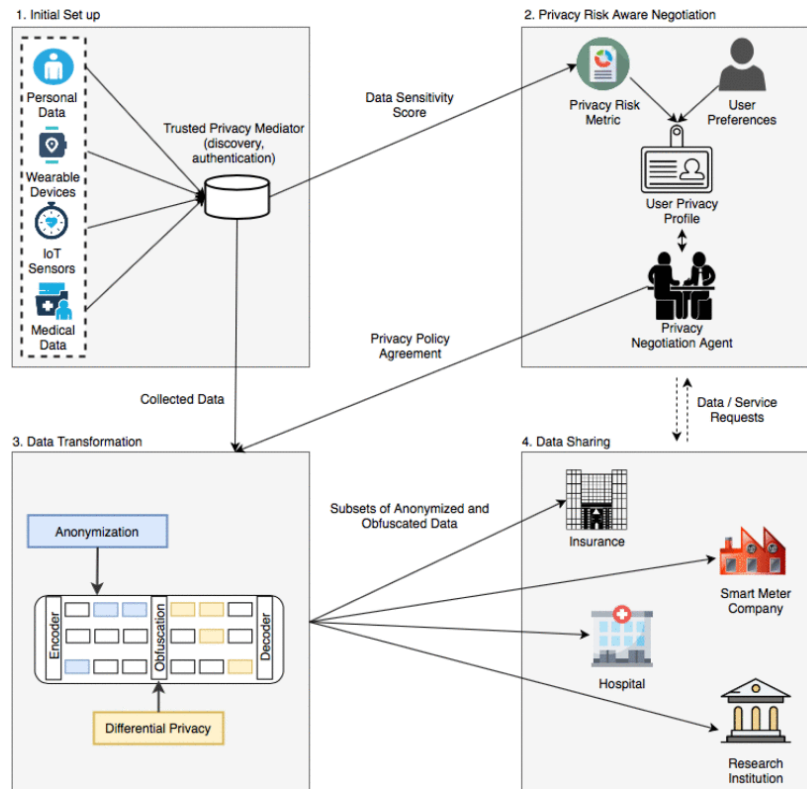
1. Initial Set up

Personal Data

Wearable Devices

IoT Sensors

Medical Data

Trusted Privacy Mediator (discovery, authentication)

Data Sensitivity Score

2. Privacy Risk Aware Negotiation

Privacy Risk Metric

User Preferences

User Privacy Profile

Privacy Negotiation Agent

Privacy Policy Agreement

Collected Data

Data / Service Requests

3. Data Transformation

Anonymization

Encoder

Obfuscation

Decoder

Differential Privacy

Subsets of Anonymized and Obfuscated Data

4. Data Sharing

Insurance

Smart Meter Company

Hospital

Research Institution